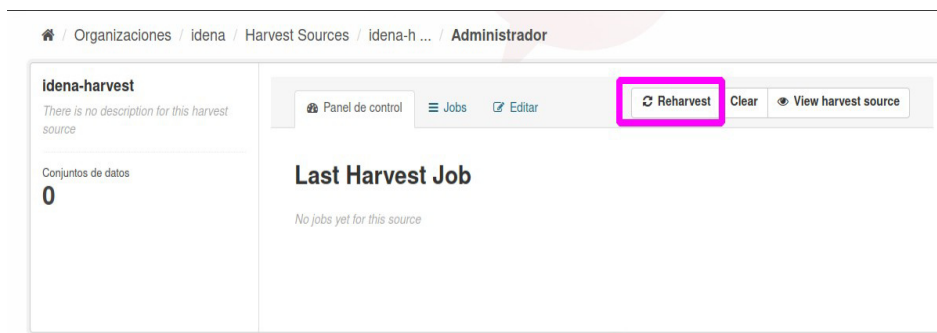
/ Organizaciones / idena / Harvest Sources / idena-h ... / Administrador

idena-harvest

There is no description for this harvest source

Conjuntos de datos

0

Panel de control Jobs Editar

Reharvest Clear View harvest source

Last Harvest Job

No jobs yet for this source